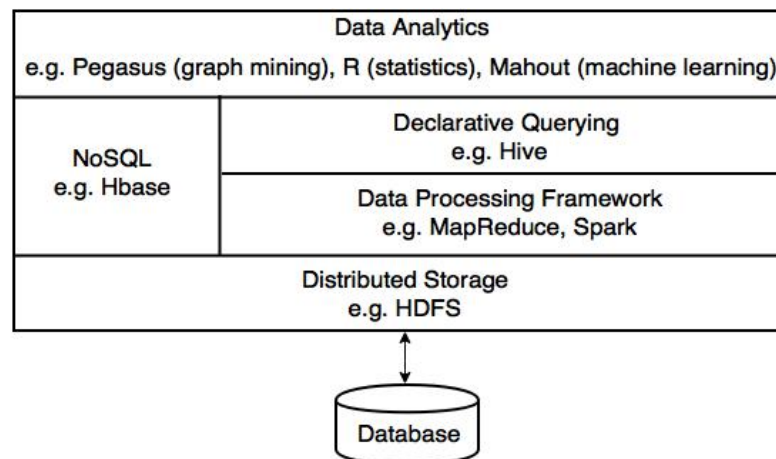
Data Analytics
e.g. Pegasus (graph mining), R (statistics), Mahout (machine learning)

NoSQL
e.g. Hbase

Declarative Querying
e.g. Hive

Data Processing Framework
e.g. MapReduce, Spark

Distributed Storage
e.g. HDFS

Database